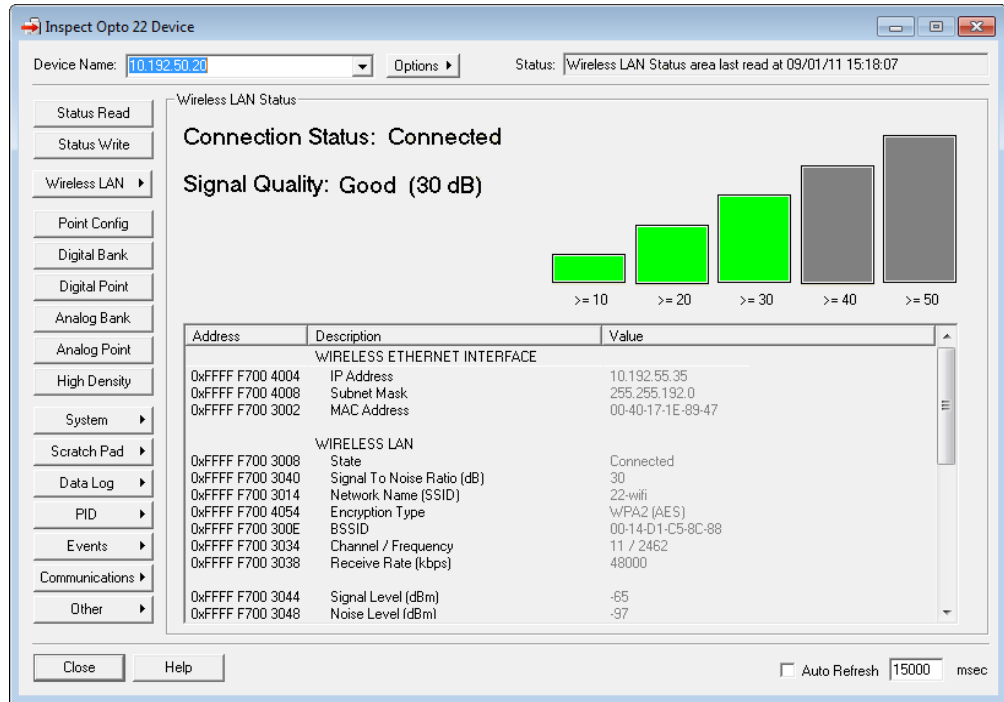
Inspect Opto 22 Device

Device Name: 10.192.50.20

Options ▸

Status: Wireless LAN Status area last read at 09/01/11 15:18:07

Status Read
Status Write
Wireless LAN ▸
Point Config
Digital Bank
Digital Point
Analog Bank
Analog Point
High Density
System ▸
Scratch Pad ▸
Data Log ▸
PID ▸
Events ▸
Communications ▸
Other ▸

Wireless LAN Status

Connection Status: Connected

Signal Quality: Good (30 dB)

>= 10 >= 20 >= 30 >= 40 >= 50

| Address | Description | Value |
|---|---|---|
| | WIRELESS ETHERNET INTERFACE | |
| 0xFFFF F700 4004 | IP Address | 10.192.55.35 |
| 0xFFFF F700 4008 | Subnet Mask | 255.255.192.0 |
| 0xFFFF F700 3002 | MAC Address | 00-40-17-1E-89-47 |
| | WIRELESS LAN | |
| 0xFFFF F700 3008 | State | Connected |
| 0xFFFF F700 3040 | Signal To Noise Ratio (dB) | 30 |
| 0xFFFF F700 3014 | Network Name (SSID) | 22-wifi |
| 0xFFFF F700 4054 | Encryption Type | WPA2 (AES) |
| 0xFFFF F700 300E | BSSID | 00-14-D1-C5-8C-88 |
| 0xFFFF F700 3034 | Channel / Frequency | 11 / 2462 |
| 0xFFFF F700 3038 | Receive Rate (kbps) | 48000 |
| 0xFFFF F700 3044 | Signal Level (dBm) | -65 |
| 0xFFFF F700 3048 | Noise Level (dBm) | -97 |

Close
Help

Auto Refresh 15000 msec